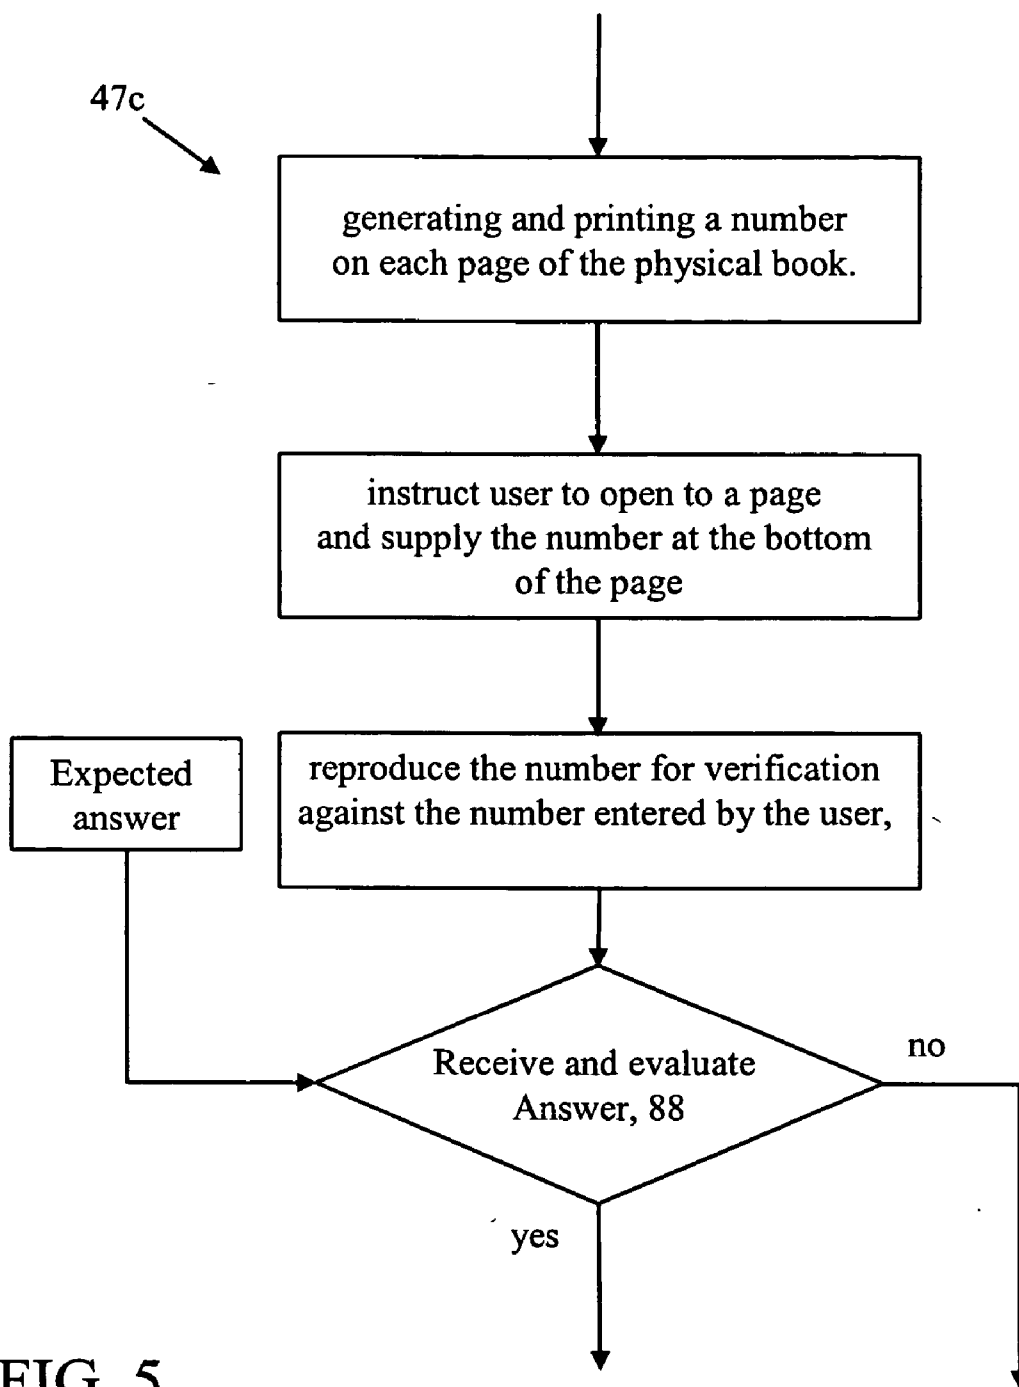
47c

generating and printing a number on each page of the physical book.

instruct user to open to a page and supply the number at the bottom of the page

Expected answer

reproduce the number for verification against the number entered by the user,

Receive and evaluate Answer, 88

no

yes

FIG. 5